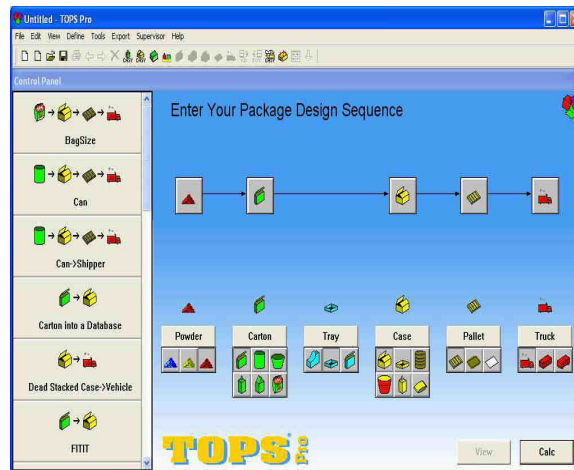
Untitled - TOPS Pro

File Edit View Define Tools Export Supervisor Help

Control Panel

BagSize

Can

Can->Shipper

Carton into a Database

Dead Stacked Case->Vehicle

FITIT

Enter Your Package Design Sequence

Powder

Carton

Tray

Case

Pallet

Truck

TOPS Pro

View

Calc